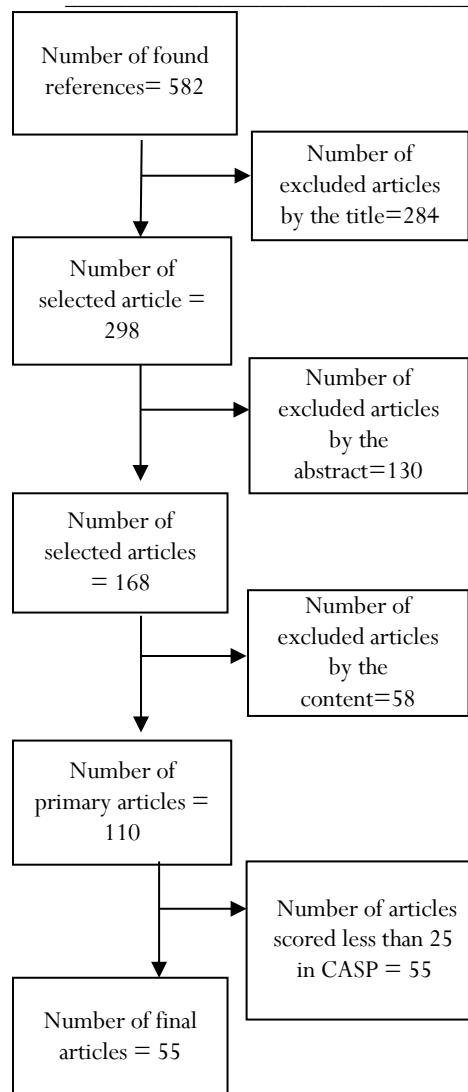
Number of found references= 582

Number of excluded articles by the title=284

Number of selected article = 298

Number of excluded articles by the abstract=130

Number of selected articles = 168

Number of excluded articles by the content=58

Number of primary articles = 110

Number of articles scored less than 25 in CASP = 55

Number of final articles = 55